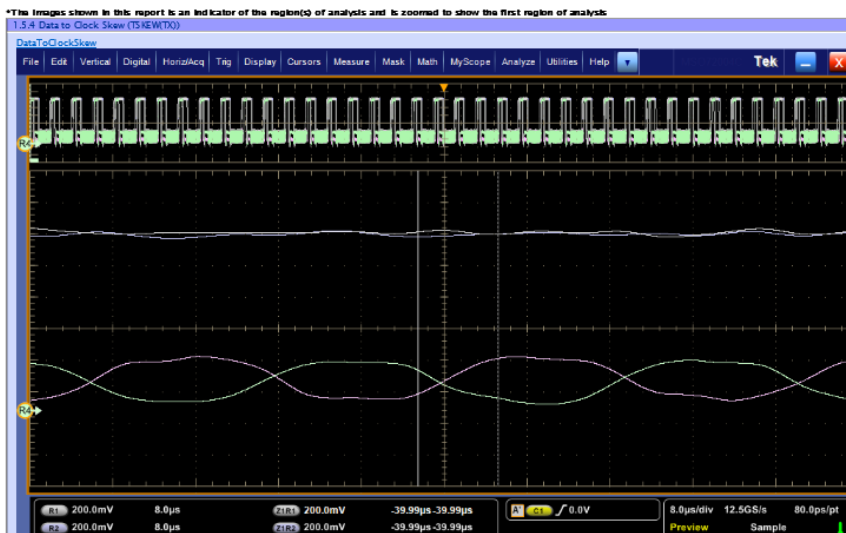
*The images shown in this report is an indicator of the region(s) of analysis and is zoomed to show the first region of analysis

1.5.4 Data to Clock Skew (TSKEW(TX))

DataToClockSkew

File | Edit | Vertical | Digital | Horiz/Acq | Trig | Display | Cursors | Measure | Mask | Math | MyScope | Analyze | Utilities | Help

Tek

R4

R4

R1 200.0mV 8.0µs
R2 200.0mV 8.0µs
Z1R1 200.0mV -39.99µs -39.99µs
Z1R2 200.0mV -39.99µs -39.99µs
A C1 ∫ 0.0V
8.0µs/div 12.5GS/s 80.0ps/pt
Preview Sample